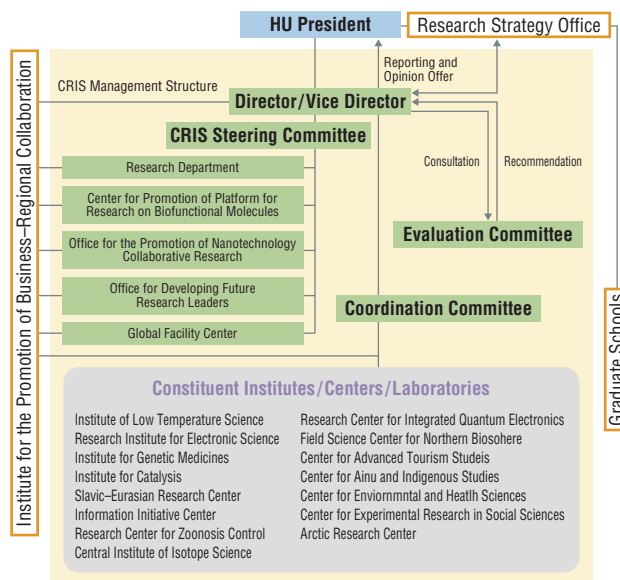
HU President

Research Strategy Office

Institute for the Promotion of Business–Regional Collaboration

CRIS Management Structure

Reporting and Opinion Offer

Director/Vice Director

CRIS Steering Committee

Research Department

Center for Promotion of Platform for Research on Biofunctional Molecules

Office for the Promotion of Nanotechnology Collaborative Research

Office for Developing Future Research Leaders

Global Facility Center

Consultation

Recommendation

Evaluation Committee

Coordination Committee

Graduate Schools

Constituent Institutes/Centers/Laboratories

Institute of Low Temperature Science
Research Institute for Electronic Science
Institute for Genetic Medicines
Institute for Catalysis
Slavic–Eurasian Research Center
Information Initiative Center
Research Center for Zoonosis Control
Central Institute of Isotope Science

Research Center for Integrated Quantum Electronics
Field Science Center for Northern Biosohere
Center for Advanced Tourism Studeis
Center for Ainu and Indigenous Studies
Center for Enviornmntal and Heatlh Sciences
Center for Experimental Research in Social Sciences
Arctic Research Center